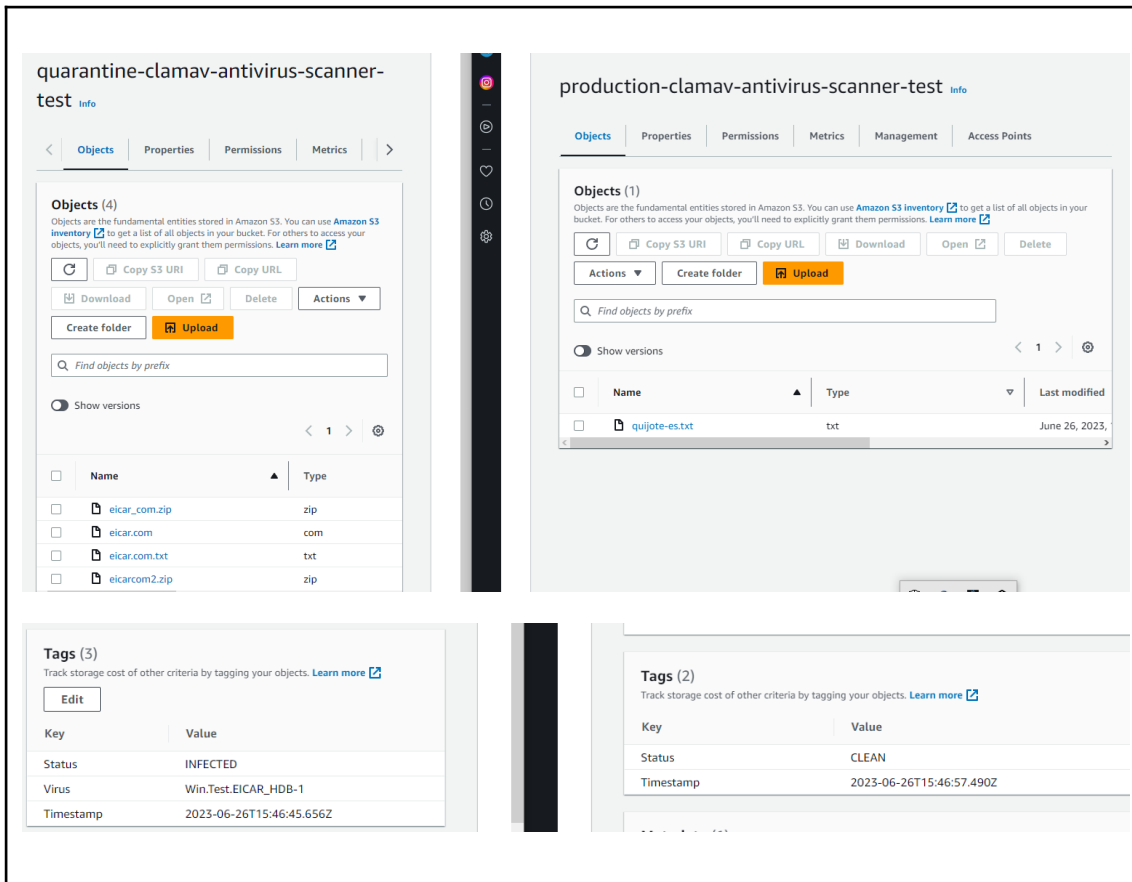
quarantine-clamav-antivirus-scanner-test Info

Objects | Properties | Permissions | Metrics

Objects (4)
Objects are the fundamental entities stored in Amazon S3. You can use Amazon S3 inventory to get a list of all objects in your bucket. For others to access your objects, you'll need to explicitly grant them permissions. Learn more

Copy S3 URI | Copy URL
Download | Open | Delete | Actions
Create folder | Upload

Find objects by prefix

Show versions

1

| Name | Type |
|---|---|
| eicar_com.zip | zip |
| eicar.com | com |
| eicar.com.txt | txt |
| eicarcom2.zip | zip |

production-clamav-antivirus-scanner-test Info

Objects | Properties | Permissions | Metrics | Management | Access Points

Objects (1)
Objects are the fundamental entities stored in Amazon S3. You can use Amazon S3 inventory to get a list of all objects in your bucket. For others to access your objects, you'll need to explicitly grant them permissions. Learn more

Copy S3 URI | Copy URL | Download | Open | Delete
Actions | Create folder | Upload

Find objects by prefix

Show versions

1

| Name | Type | Last modified |
|---|---|---|
| quijote-es.txt | txt | June 26, 2023, |

Tags (3)
Track storage cost of other criteria by tagging your objects. Learn more

Edit

| Key | Value |
|---|---|
| Status | INFECTED |
| Virus | Win.Test.EICAR_HDB-1 |
| Timestamp | 2023-06-26T15:46:45.656Z |

Tags (2)
Track storage cost of other criteria by tagging your objects. Learn more

| Key | Value |
|---|---|
| Status | CLEAN |
| Timestamp | 2023-06-26T15:46:57.490Z |